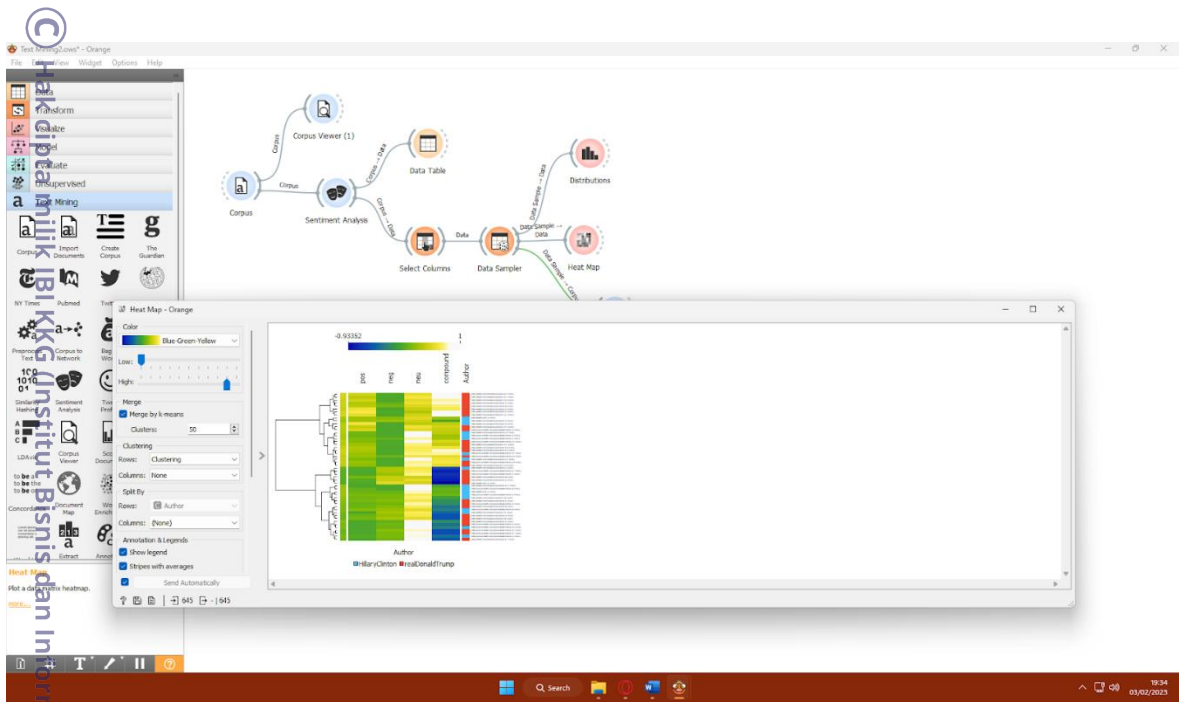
© Hak cipta milik IBI KKG (Institut Bisnis dan Inform

Text Mining2.ows* - Orange

File Edit View Widget Options Help

Data
Transform
Visualize
Model
Evaluate
Unsupervised
Text Mining

Corpus
Import Documents
Create Corpus
The Guardian
NY Times
Pubmed
Twitter
Wikipedia
Preprocess Text
Corpus to Network
Bag of Words
Similarity Hashing
Sentiment Analysis
Tweet Profiler
LDAvis
Corpus Viewer
Score Documents
Concordance
Document Map
Word Enrichment
Extract
Annotated

Heat Map
Plot a data matrix heatmap.
more...

Corpus Viewer (1)
Corpus
Corpus
Corpus
Sentiment Analysis
Corpus → Data
Data Table
Corpus → Data
Select Columns
Data
Data Sampler
Data Sample → Data
Distributions
Data Sample → data
Heat Map
Data Sample → Corpus

Heat Map - Orange

Color
Blue-Green-Yellow
Low:
High:
Merge
Merge by k-means
Clusters: 50
Clustering
Rows: Clustering
Columns: None
Split By
Rows: Author
Columns: (None)
Annotation & Legends
Show legend
Stripes with averages
Send Automatically

645 | 645

-0.93352
1
pos
neg
neu
compound
Author

Author
HillaryClinton
realDonaldTrump

Search

19:34
03/02/2023